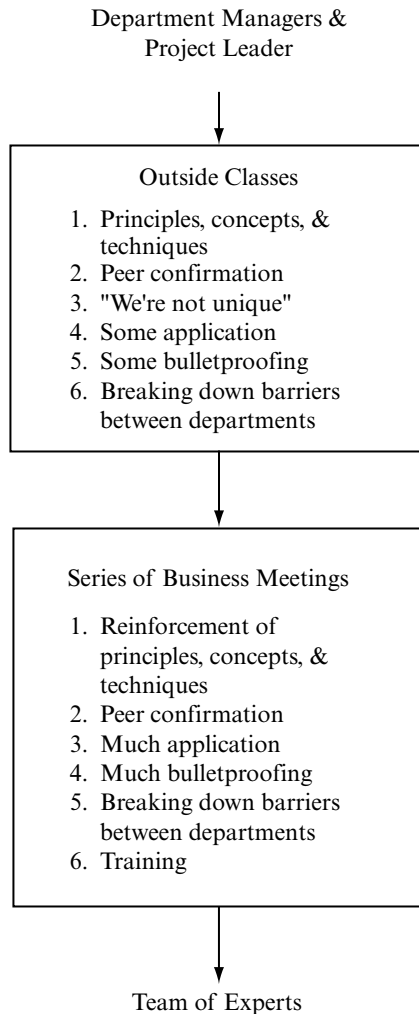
Department Managers & Project Leader

Outside Classes

1. Principles, concepts, & techniques
2. Peer confirmation
3. "We're not unique"
4. Some application
5. Some bulletproofing
6. Breaking down barriers between departments

Series of Business Meetings

1. Reinforcement of principles, concepts, & techniques
2. Peer confirmation
3. Much application
4. Much bulletproofing
5. Breaking down barriers between departments
6. Training

Team of Experts